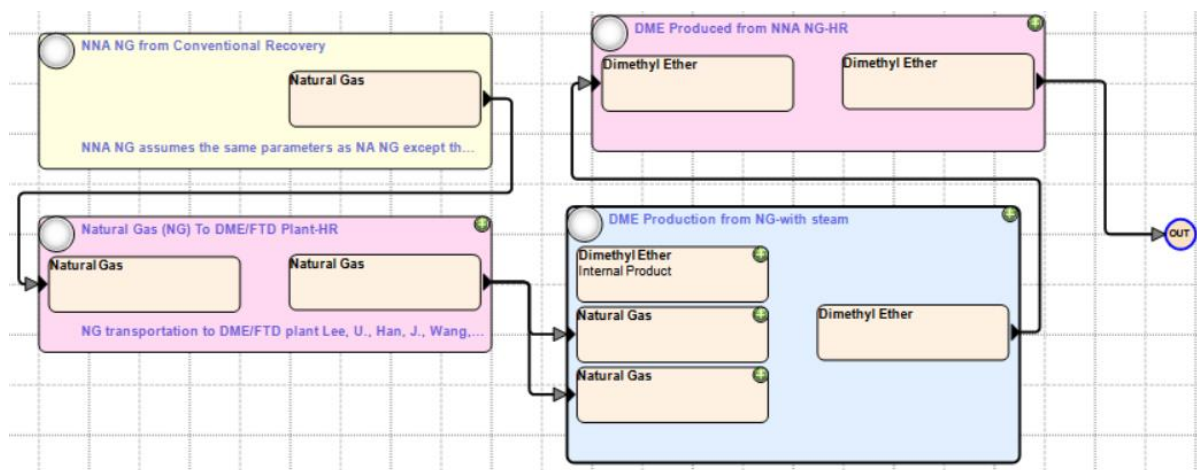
NNA NG from Conventional Recovery

Natural Gas

NNA NG assumes the same parameters as NA NG except th...

DME Produced from NNA NG-HR

Dimethyl Ether

Dimethyl Ether

Natural Gas (NG) To DME/FTD Plant-HR

Natural Gas

Natural Gas

NG transportation to DME/FTD plant Lee, U., Han, J., Wang,...

DME Production from NG-with steam

Dimethyl Ether
Internal Product

Natural Gas

Natural Gas

Dimethyl Ether

OUT